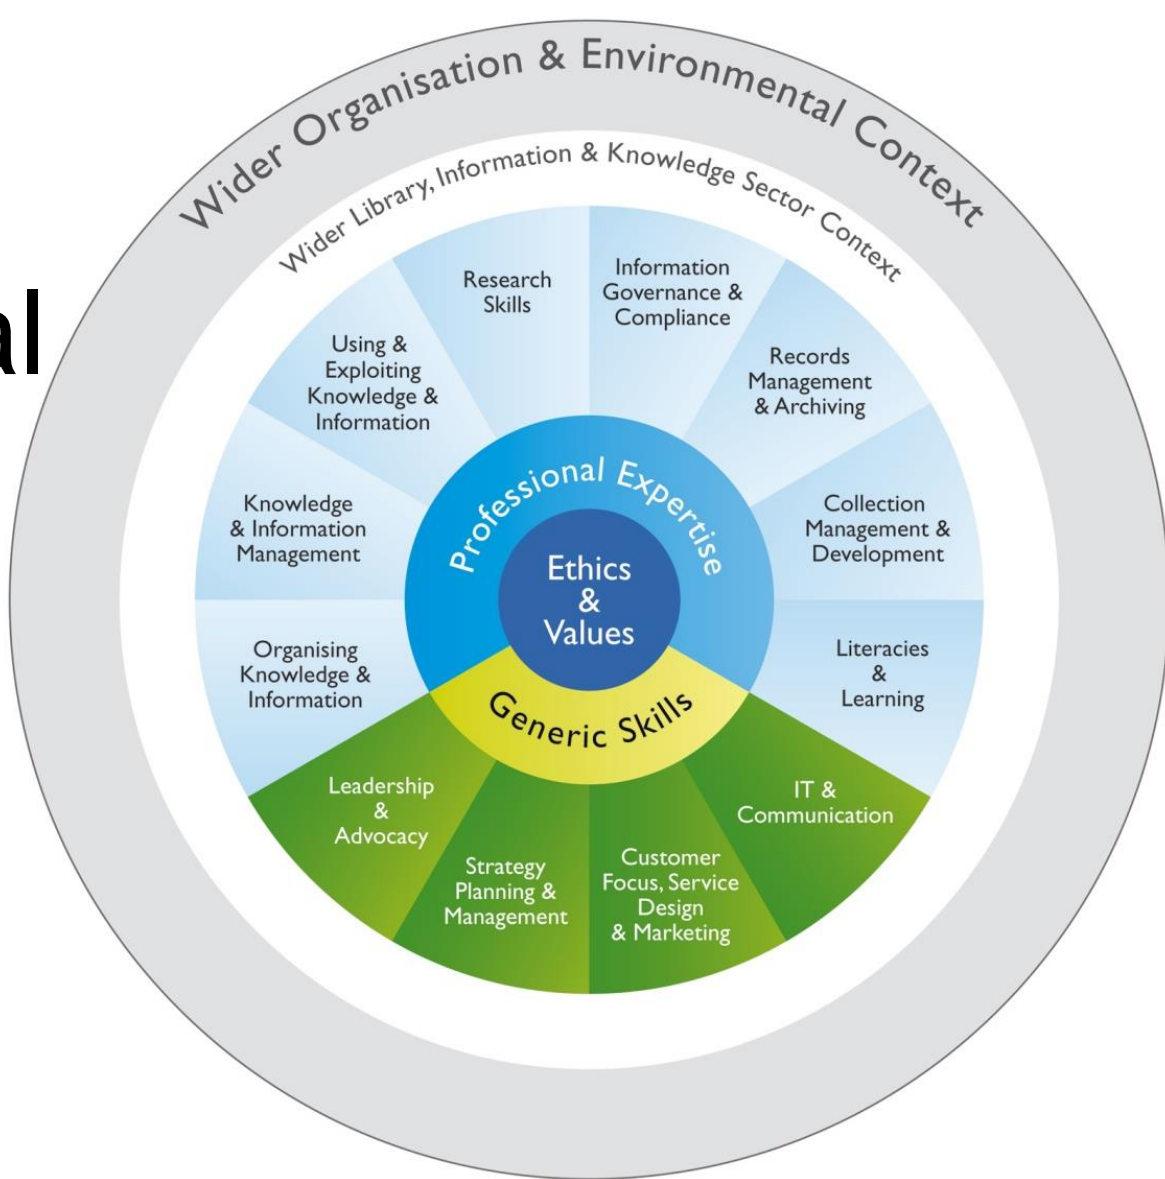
al

Wider Organisation & Environmental Context

Wider Library, Information & Knowledge Sector Context

Research Skills

Information Governance & Compliance

Records Management & Archiving

Collection Management & Development

Literacies & Learning

IT & Communication

Customer Focus, Service Design & Marketing

Strategy Planning & Management

Leadership & Advocacy

Organising Knowledge & Information

Knowledge & Information Management

Using & Exploiting Knowledge & Information

Professional Expertise

Ethics & Values

Generic Skills